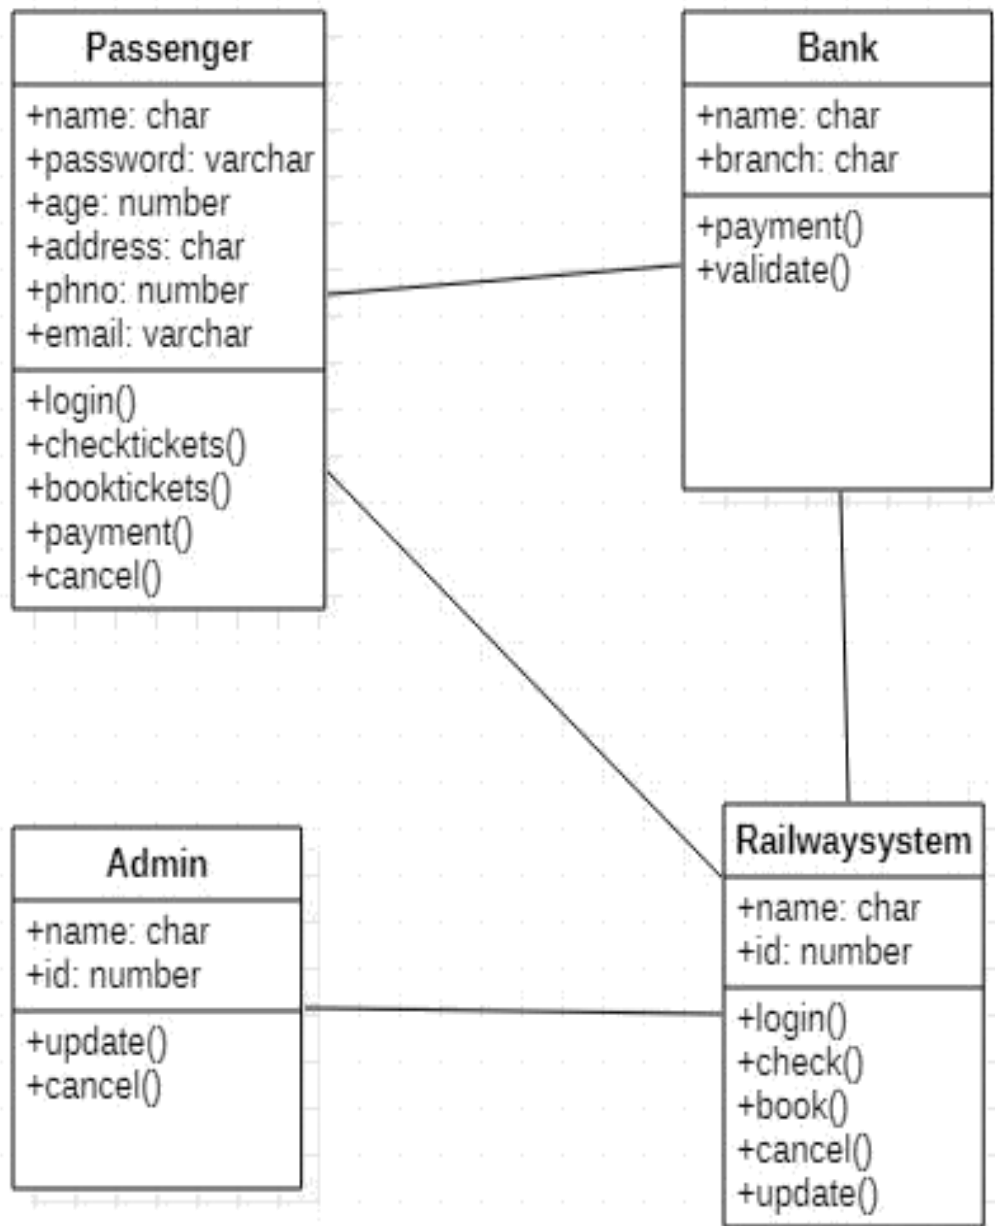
Passenger

+name: char
+password: varchar
+age: number
+address: char
+phno: number
+email: varchar

+login()
+checktickets()
+booktickets()
+payment()
+cancel()

Bank

+name: char
+branch: char

+payment()
+validate()

Admin

+name: char
+id: number

+update()
+cancel()

Railwaysystem

+name: char
+id: number

+login()
+check()
+book()
+cancel()
+update()